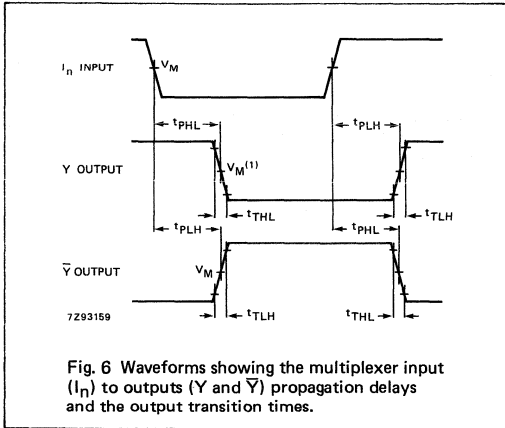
$I_n$ INPUT

$V_M$

$t_{PHL}$

$t_{PLH}$

Y OUTPUT

$V_M^{(1)}$

$t_{THL}$

$t_{TLH}$

$t_{PLH}$

$t_{PHL}$

$\overline{Y}$ OUTPUT

$V_M$

$t_{TLH}$

$t_{THL}$

7Z93159

Fig. 6 Waveforms showing the multiplexer input ($I_n$) to outputs (Y and $\overline{Y}$) propagation delays and the output transition times.